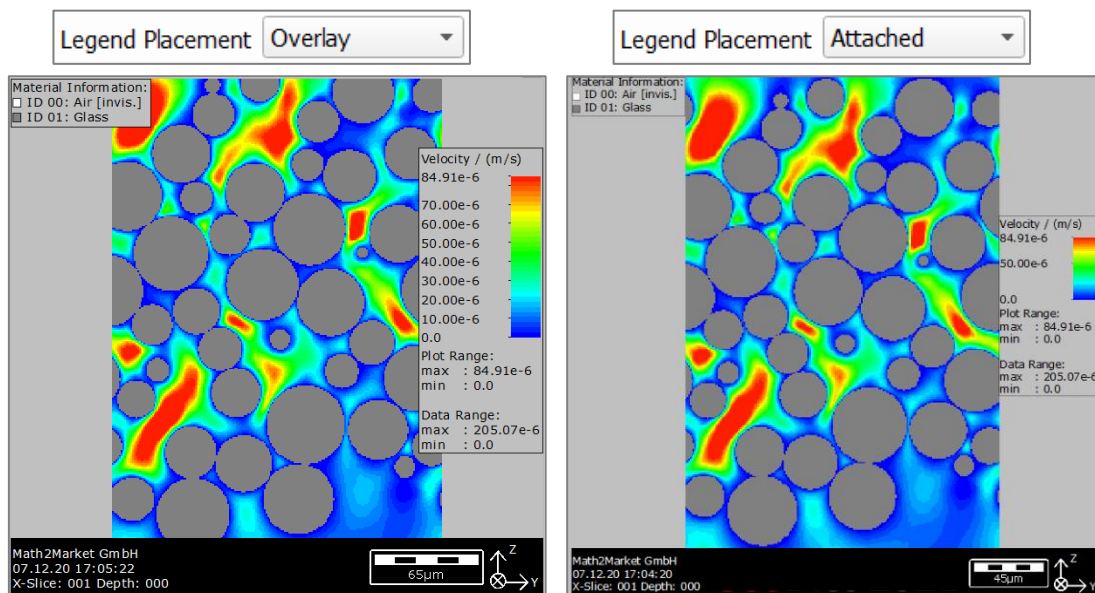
Legend Placement Overlay

Material Information:
ID 00: Air [invis.]
ID 01: Glass

Velocity / (m/s)
84.91e-6
70.00e-6
60.00e-6
50.00e-6
40.00e-6
30.00e-6
20.00e-6
10.00e-6
0.0
Plot Range:
max : 84.91e-6
min : 0.0
Data Range:
max : 205.07e-6
min : 0.0

Math2Market GmbH
07.12.20 17:05:22
X-Slice: 001 Depth: 000
65μm
Z
Y

Legend Placement Attached

Material Information:
ID 00: Air [invis.]
ID 01: Glass

Velocity / (m/s)
84.91e-6
50.00e-6
0.0
Plot Range:
max : 84.91e-6
min : 0.0
Data Range:
max : 205.07e-6
min : 0.0

Math2Market GmbH
07.12.20 17:04:20
X-Slice: 001 Depth: 000
45μm
Z
Y